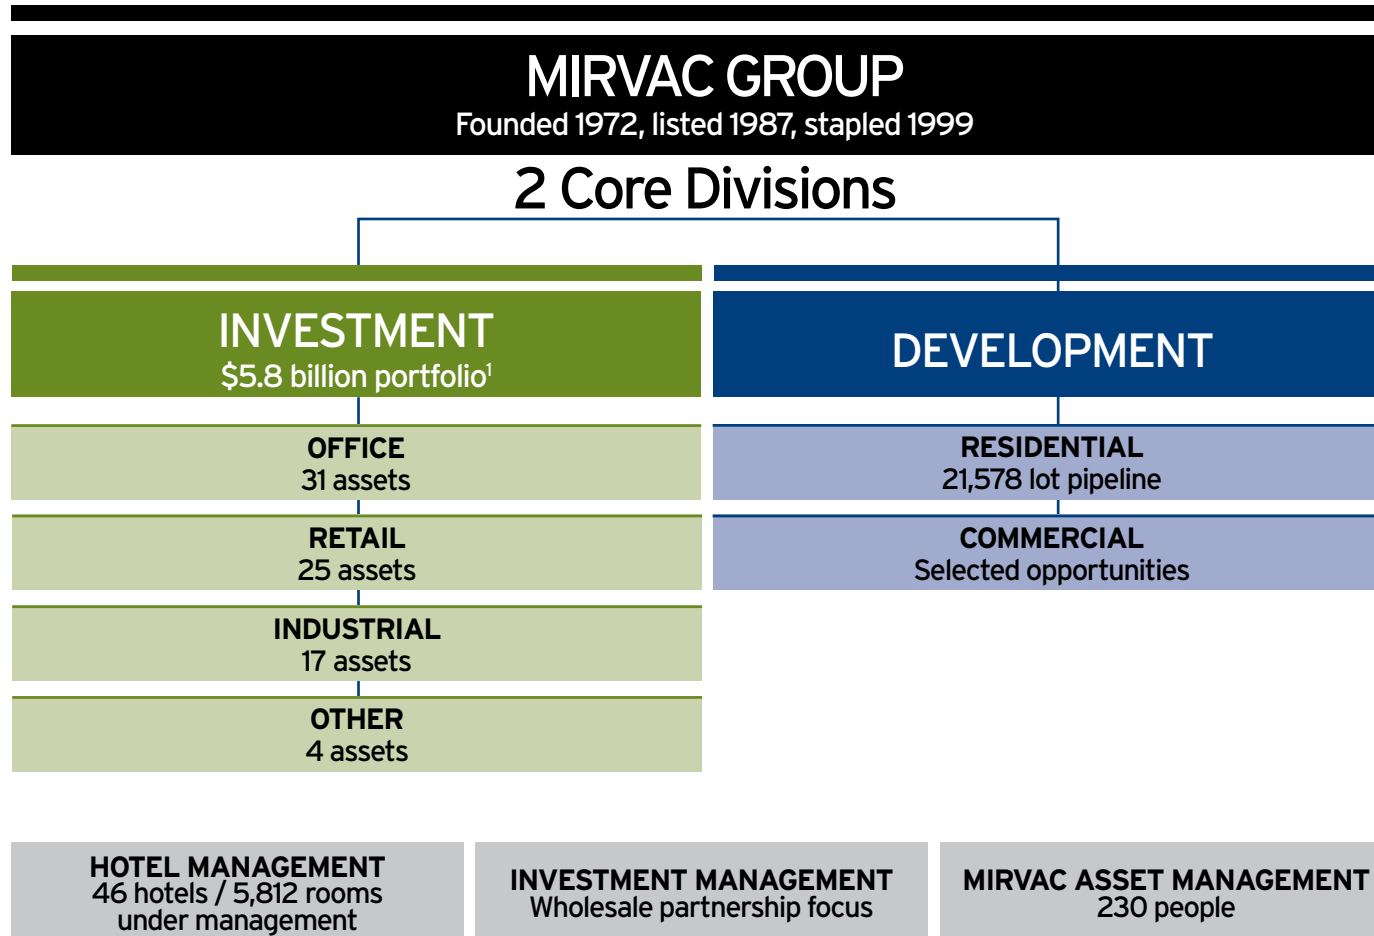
MIRVAC GROUP
Founded 1972, listed 1987, stapled 1999

2 Core Divisions

INVESTMENT
\$5.8 billion portfolio$^1$

DEVELOPMENT

OFFICE
31 assets

RETAIL
25 assets

INDUSTRIAL
17 assets

OTHER
4 assets

RESIDENTIAL
21,578 lot pipeline

COMMERCIAL
Selected opportunities

HOTEL MANAGEMENT
46 hotels / 5,812 rooms under management

INVESTMENT MANAGEMENT
Wholesale partnership focus

MIRVAC ASSET MANAGEMENT
230 people